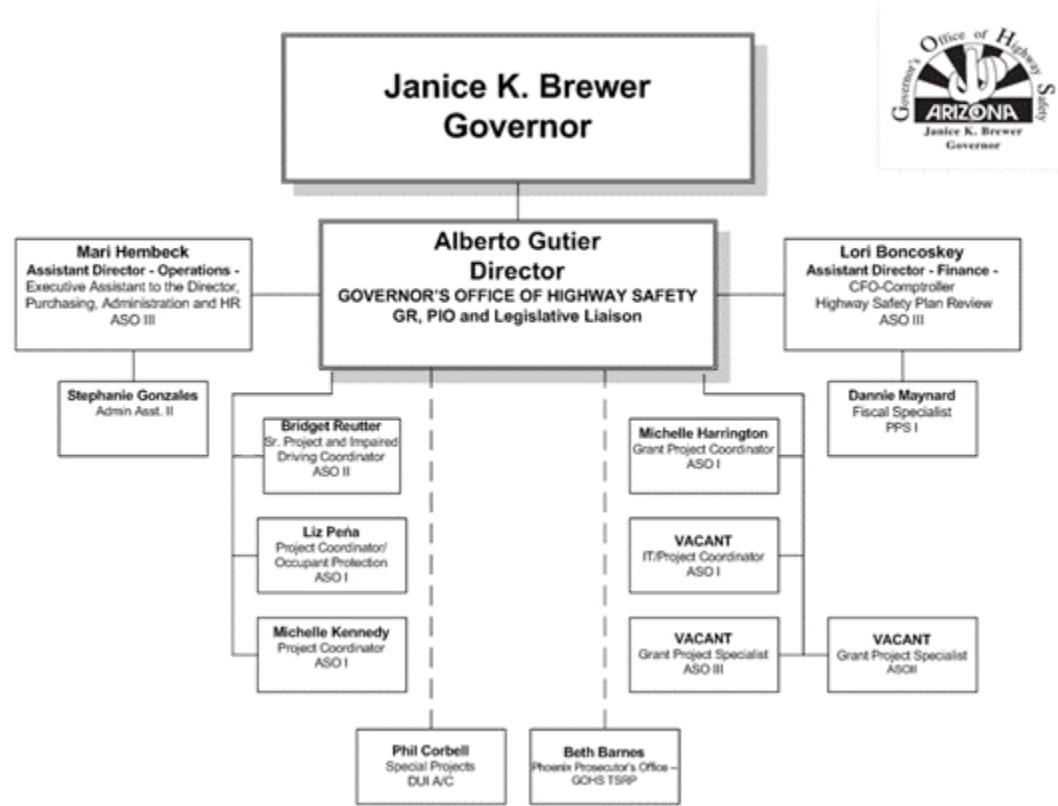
Janice K. Brewer
Governor

Governor's Office of Highway Safety
ARIZONA
Janice K. Brewer
Governor

Mari Hembeck
Assistant Director - Operations -
Executive Assistant to the Director, Purchasing, Administration and HR
ASO III

Alberto Gutier
Director
GOVERNOR'S OFFICE OF HIGHWAY SAFETY
GR, PIO and Legislative Liaison

Lori Boncoskey
Assistant Director - Finance -
CFO-Comptroller
Highway Safety Plan Review
ASO III

Stephanie Gonzales
Admin Asst. II

Dannie Maynard
Fiscal Specialist
PPS I

Bridget Reutter
Sr. Project and Impaired Driving Coordinator
ASO II

Michelle Harrington
Grant Project Coordinator
ASO I

Liz Peña
Project Coordinator/ Occupant Protection
ASO I

VACANT
IT/Project Coordinator
ASO I

Michelle Kennedy
Project Coordinator
ASO I

VACANT
Grant Project Specialist
ASO III

VACANT
Grant Project Specialist
ASOII

Phil Corbell
Special Projects
DUI A/C

Beth Barnes
Phoenix Prosecutor's Office – GOHS TSRP